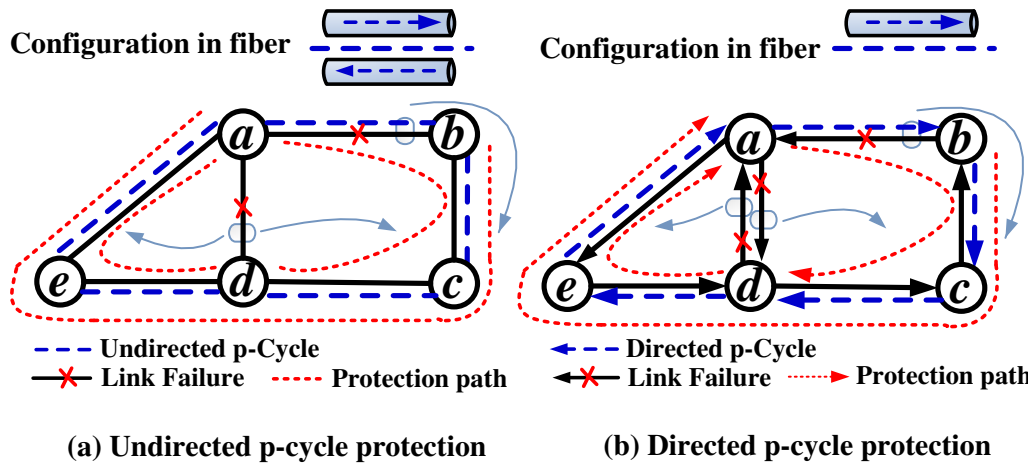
Configuration in fiber

a b e d c

Undirected p-Cycle
Link Failure
Protection path

(a) Undirected p-cycle protection

Configuration in fiber

a b e d c

Directed p-Cycle
Link Failure
Protection path

(b) Directed p-cycle protection